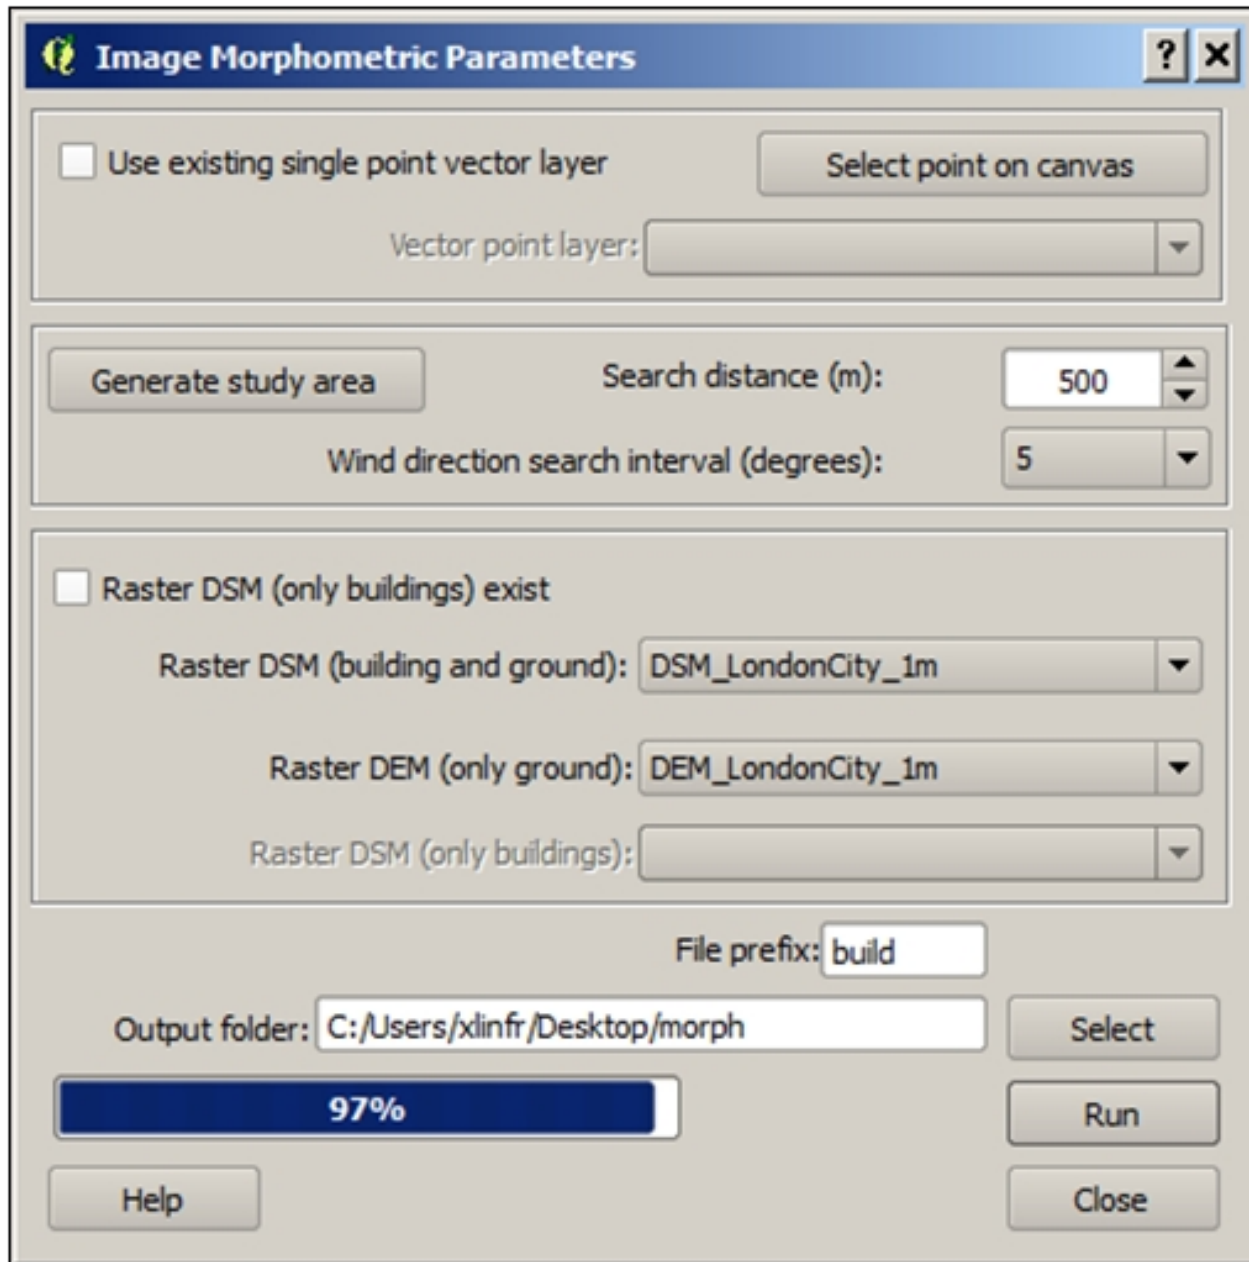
Image Morphometric Parameters ? ×

Use existing single point vector layer

Select point on canvas

Vector point layer:

Generate study area

Search distance (m): 500

Wind direction search interval (degrees): 5

Raster DSM (only buildings) exist

Raster DSM (building and ground): DSM_LondonCity_1m

Raster DEM (only ground): DEM_LondonCity_1m

Raster DSM (only buildings):

File prefix: build

Output folder: C:/Users/xlinfr/Desktop/morph

Select

97%

Run

Help

Close